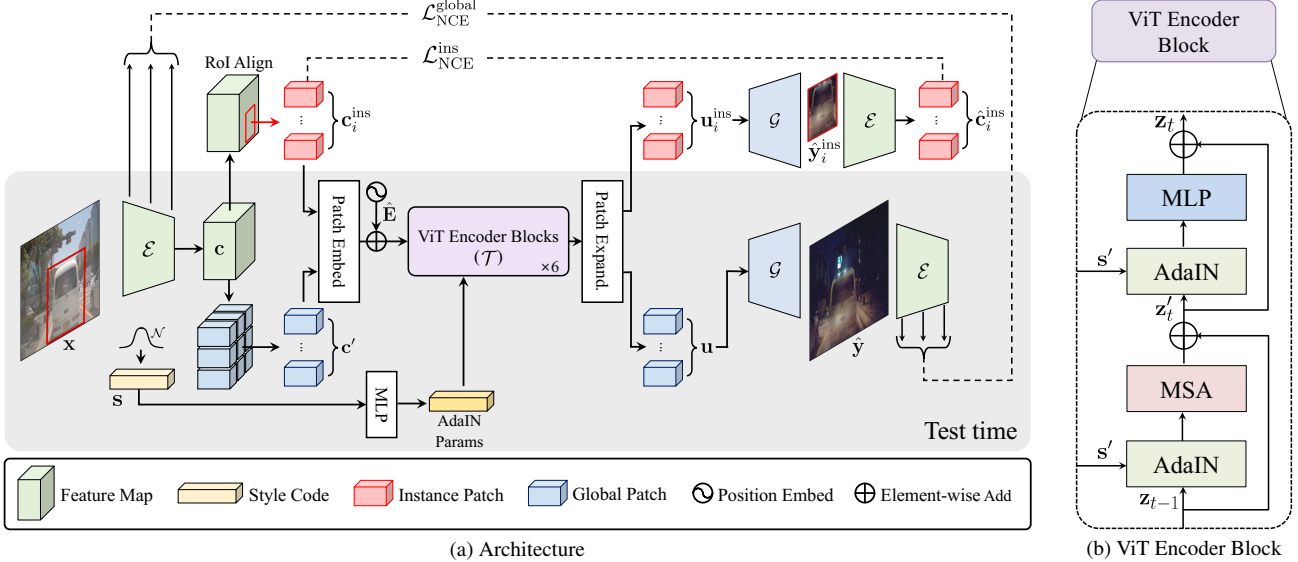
$\mathcal{L}_{\mathrm{NCE}}^{\mathrm{global}}$

$\mathcal{L}_{\mathrm{NCE}}^{\mathrm{ins}}$

RoI Align

$\mathbf{c}_i^{\mathrm{ins}}$

$\mathbf{u}_i^{\mathrm{ins}}$

$\mathcal{G}$

$\hat{\mathbf{y}}_i^{\mathrm{ins}}$

$\mathcal{E}$

$\hat{\mathbf{c}}_i^{\mathrm{ins}}$

$\hat{\mathbf{E}}$

$\mathcal{E}$

$\mathbf{c}$

Patch Embed

ViT Encoder Blocks ($\mathcal{T}$)

×6

Patch Expand.

$\mathcal{G}$

$\mathcal{E}$

$\mathbf{x}$

$\mathcal{N}$

$\mathbf{c}'$

$\mathbf{u}$

$\hat{\mathbf{y}}$

$\mathbf{s}$

MLP

AdaIN Params

Test time

Feature Map

Style Code

Instance Patch

Global Patch

Position Embed

Element-wise Add

(a) Architecture

ViT Encoder Block

$\mathbf{z}_t$

MLP

$\mathbf{s}'$

AdaIN

$\mathbf{z}_t'$

MSA

$\mathbf{s}'$

AdaIN

$\mathbf{z}_{t-1}$

(b) ViT Encoder Block